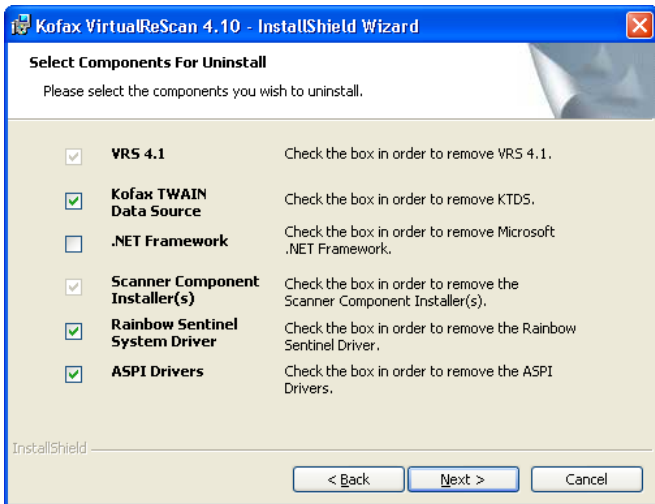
Kofax VirtualReScan 4.10 - InstallShield Wizard

Select Components For Uninstall

Please select the components you wish to uninstall.

| | | |
|---|---|---|
| ☑ | VRS 4.1 | Check the box in order to remove VRS 4.1. |
| ☑ | Kofax TWAIN Data Source | Check the box in order to remove KTDS. |
| ☐ | .NET Framework | Check the box in order to remove Microsoft .NET Framework. |
| ☑ | Scanner Component Installer(s) | Check the box in order to remove the Scanner Component Installer(s). |
| ☑ | Rainbow Sentinel System Driver | Check the box in order to remove the Rainbow Sentinel Driver. |
| ☑ | ASPI Drivers | Check the box in order to remove the ASPI Drivers. |

InstallShield

< Back    Next >    Cancel